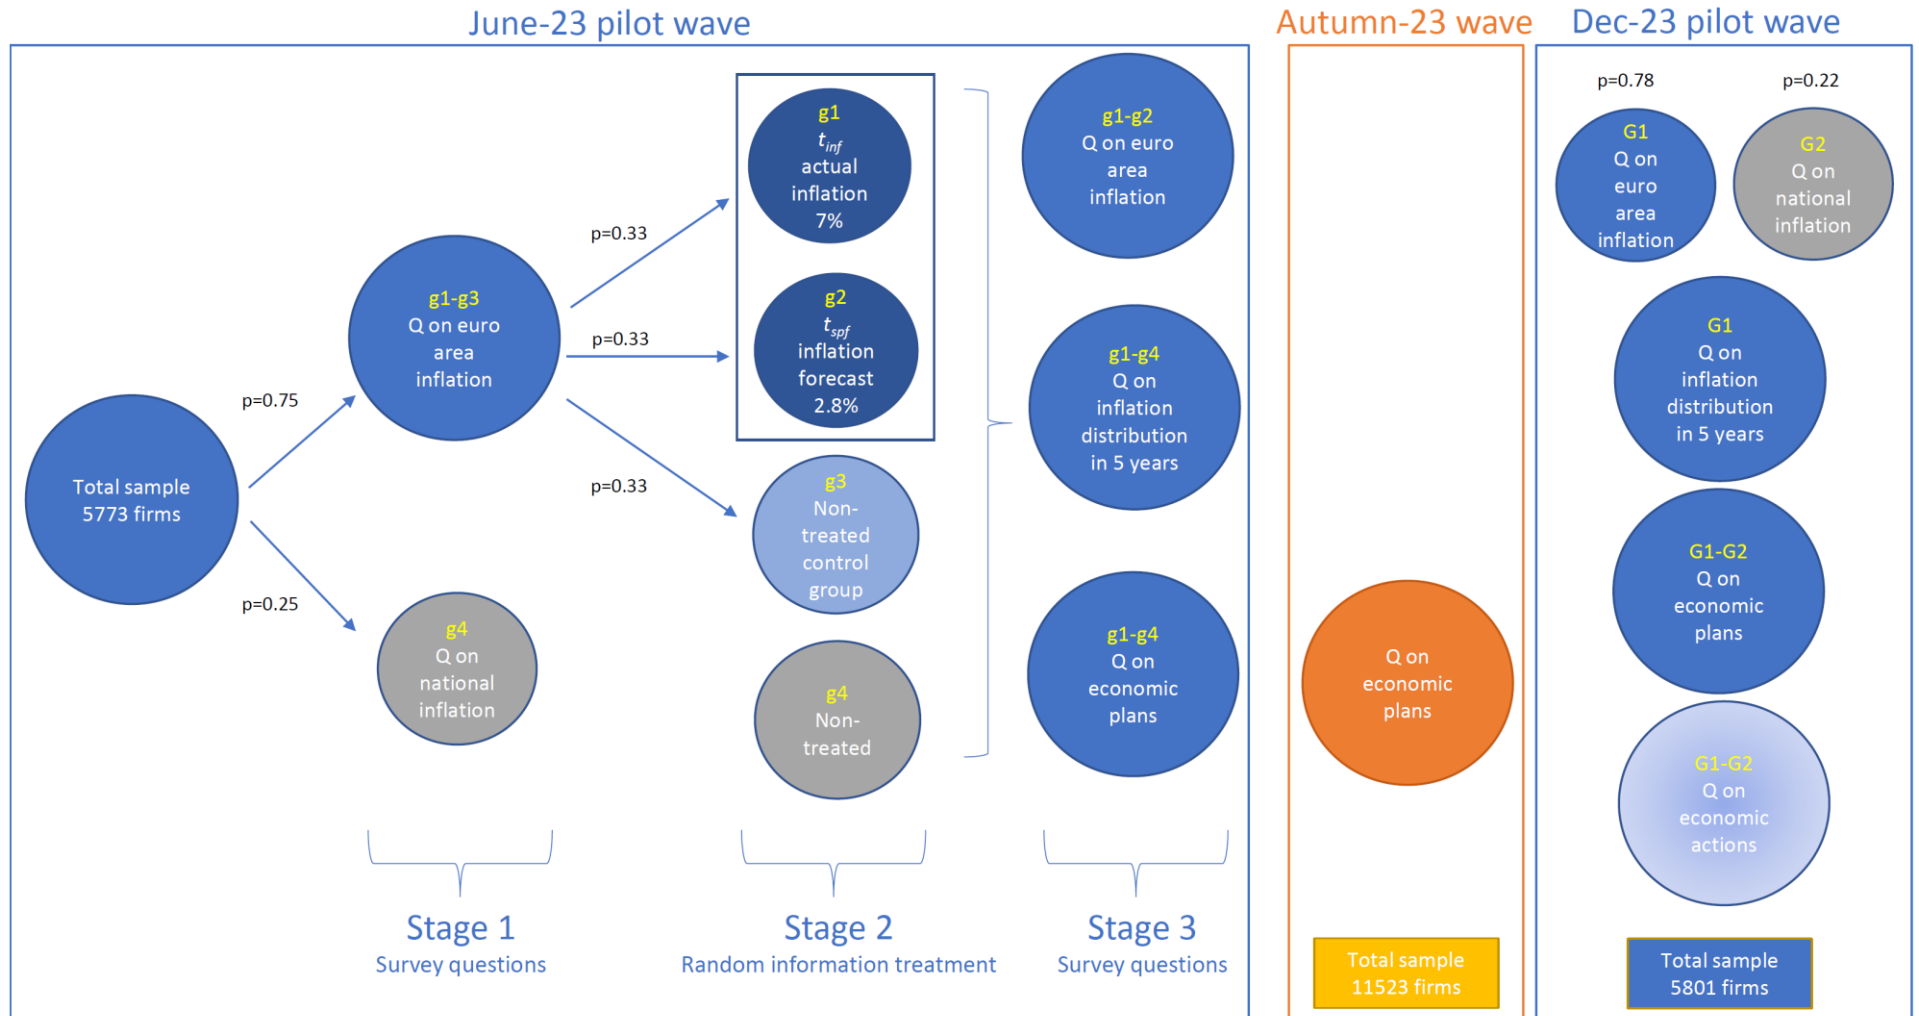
June-23 pilot wave

Autumn-23 wave

Dec-23 pilot wave

Total sample 5773 firms

p=0.75

p=0.25

g1-g3
Q on euro area inflation

g4
Q on national inflation

p=0.33

p=0.33

p=0.33

g1
$t_{inf}$
actual inflation 7%

g2
$t_{spf}$
inflation forecast 2.8%

g3
Non-treated control group

g4
Non-treated

g1-g2
Q on euro area inflation

g1-g4
Q on inflation distribution in 5 years

g1-g4
Q on economic plans

Stage 1
Survey questions

Stage 2
Random information treatment

Stage 3
Survey questions

Q on economic plans

Total sample 11523 firms

p=0.78

p=0.22

G1
Q on euro area inflation

G2
Q on national inflation

G1
Q on inflation distribution in 5 years

G1-G2
Q on economic plans

G1-G2
Q on economic actions

Total sample 5801 firms